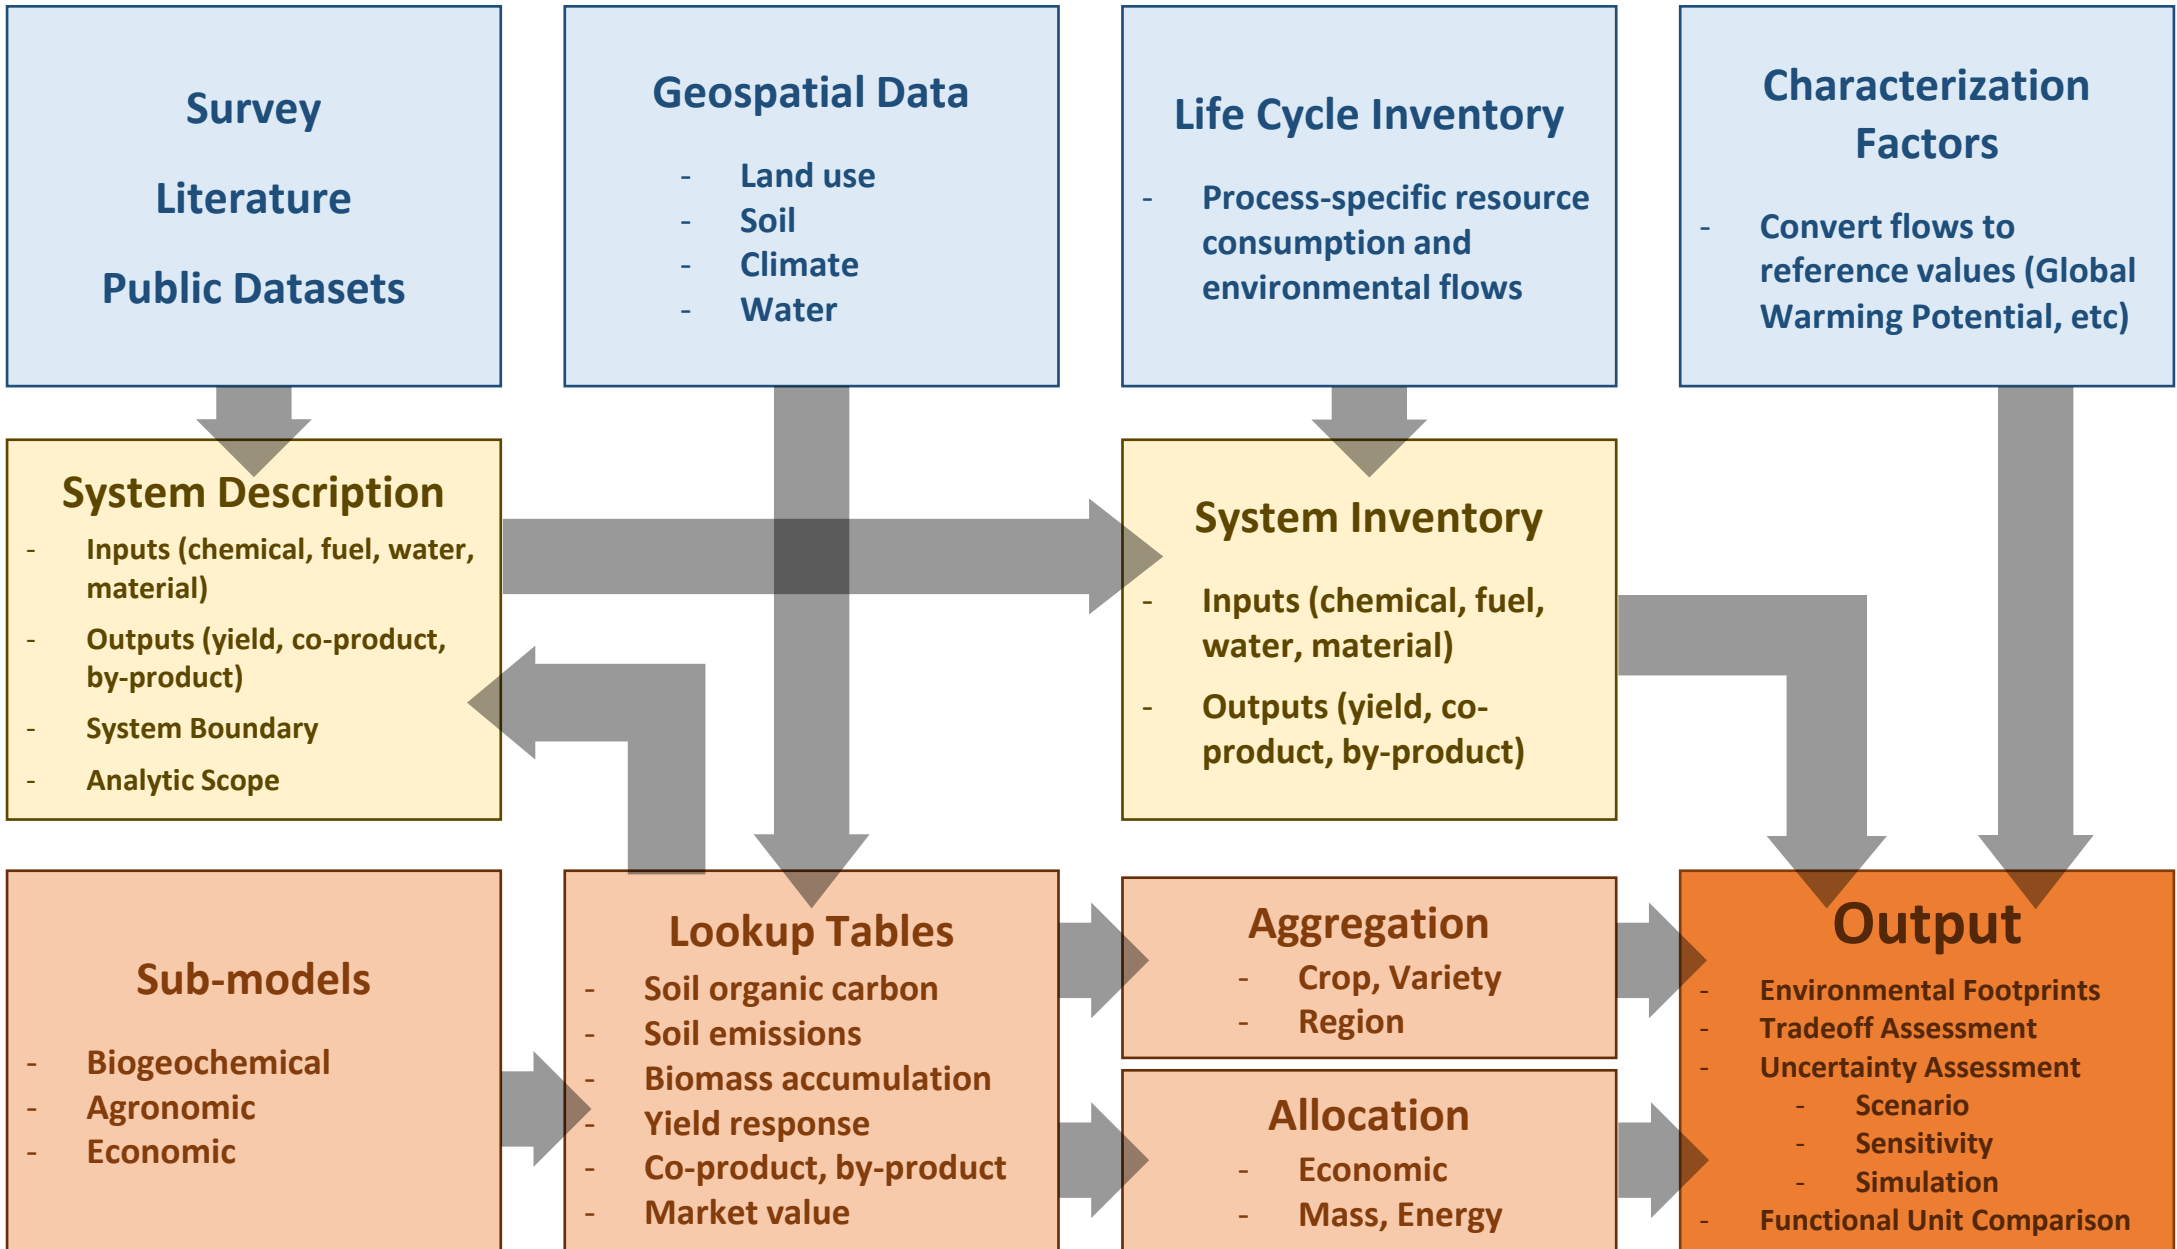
Survey

Literature

Public Datasets

Geospatial Data

- Land use
- Soil
- Climate
- Water

Life Cycle Inventory

- Process-specific resource consumption and environmental flows

Characterization Factors

- Convert flows to reference values (Global Warming Potential, etc)

System Description

- Inputs (chemical, fuel, water, material)
- Outputs (yield, co-product, by-product)
- System Boundary
- Analytic Scope

System Inventory

- Inputs (chemical, fuel, water, material)
- Outputs (yield, co-product, by-product)

Sub-models

- Biogeochemical
- Agronomic
- Economic

Lookup Tables

- Soil organic carbon
- Soil emissions
- Biomass accumulation
- Yield response
- Co-product, by-product
- Market value

Aggregation

- Crop, Variety
- Region

Allocation

- Economic
- Mass, Energy

Output

- Environmental Footprints
- Tradeoff Assessment
- Uncertainty Assessment
  - Scenario
  - Sensitivity
  - Simulation
- Functional Unit Comparison